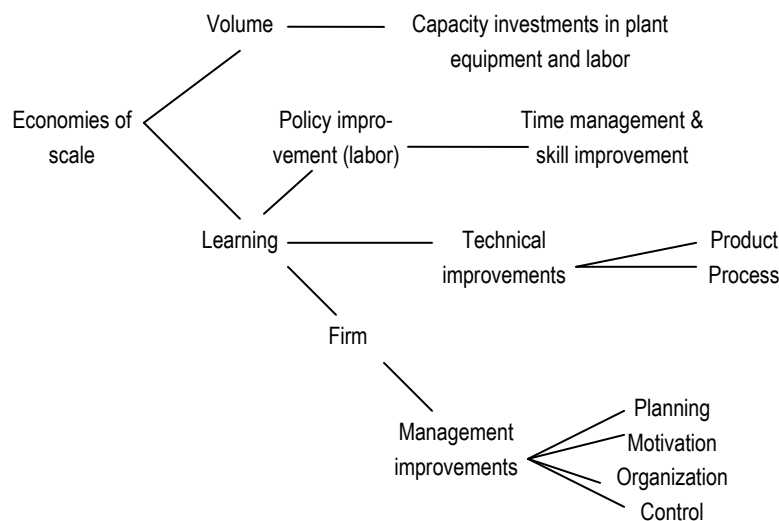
Volume

Capacity investments in plant equipment and labor

Economies of scale

Policy improvement (labor)

Time management & skill improvement

Learning

Technical improvements

Product

Process

Firm

Management improvements

Planning

Motivation

Organization

Control